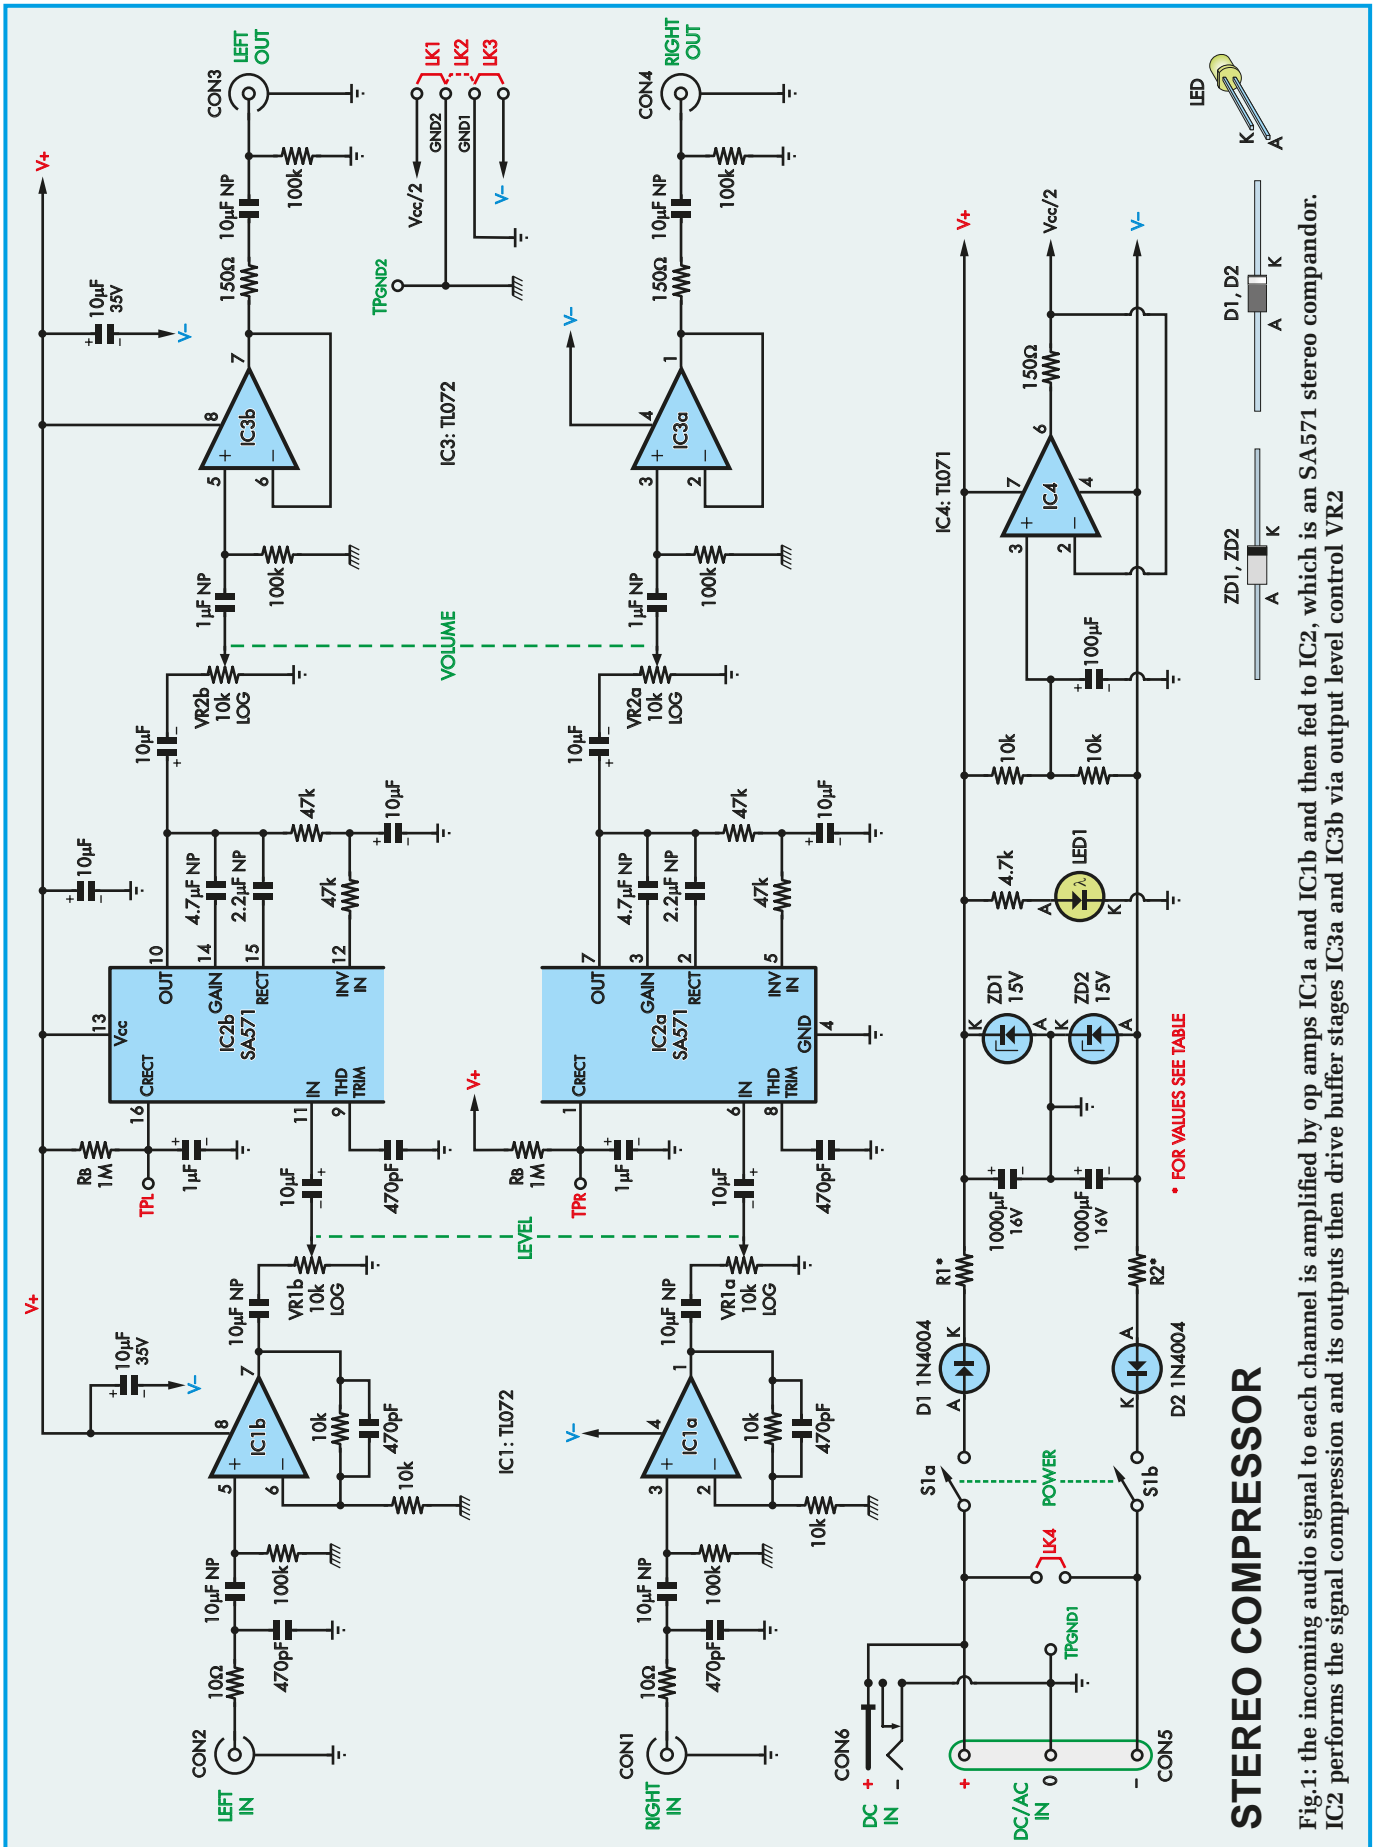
STEREO COMPRESSOR

Fig.1: the incoming audio signal to each channel is amplified by op amps IC1a and IC1b and then fed to IC2, which is an SA571 stereo compandor. IC2 performs the signal compression and its outputs then drive buffer stages IC3a and IC3b via output level control VR2

LEFT OUT
CON3
LK1 LK2 LK3
GND2 GND1
Vcc/2
V–
TPGND2
RIGHT OUT
CON4
LED
K A
V+
10µF 35V
V–
10µF NP
100k
150Ω
7
8
IC3b
5
6
IC3: TL072
V–
10µF NP
100k
150Ω
1
4
IC3a
3
2
1µF NP
100k
VOLUME
1µF NP
100k
VR2b 10k LOG
VR2a 10k LOG
10µF
10µF
47k
10µF
4.7µF NP
2.2µF NP
47k
10µF
10
14
15
12
OUT GAIN RECT INV IN
IC2b SA571
13
Vcc
CRECT
16
IN
11
THD TRIM
9
47k
10µF
4.7µF NP
2.2µF NP
47k
7
3
2
5
OUT GAIN RECT INV IN
IC2a SA571
GND
4
CRECT
1
IN
6
THD TRIM
8
V+
R8 1M
TPL
1µF
10µF
470pF
R8 1M
TPR
1µF
10µF
470pF
LEVEL
V+
10µF 35V
V–
10µF NP
VR1b 10k LOG
7
8
IC1b
5
6
10k
470pF
10k
IC1: TL072
100k
10µF NP
470pF
10Ω
CON2
LEFT IN
V–
10µF NP
VR1a 10k LOG
1
4
IC1a
3
2
10k
470pF
10k
100k
10µF NP
470pF
10Ω
CON1
RIGHT IN
V+
Vcc/2
V–
150Ω
6
7
IC4
4
3
2
IC4: TL071
100µF
10k
10k
4.7k
LED1
A K
ZD1 15V
ZD2 15V
K A K A
1000µF 16V
1000µF 16V
R1*
R2*
* FOR VALUES SEE TABLE
D1 1N4004
D2 1N4004
A K
S1a
S1b
POWER
LK4
TPGND1
CON6
DC IN
+ –
CON5
DC/AC IN
+ 0 –
D1, D2
A K
ZD1, ZD2
A K